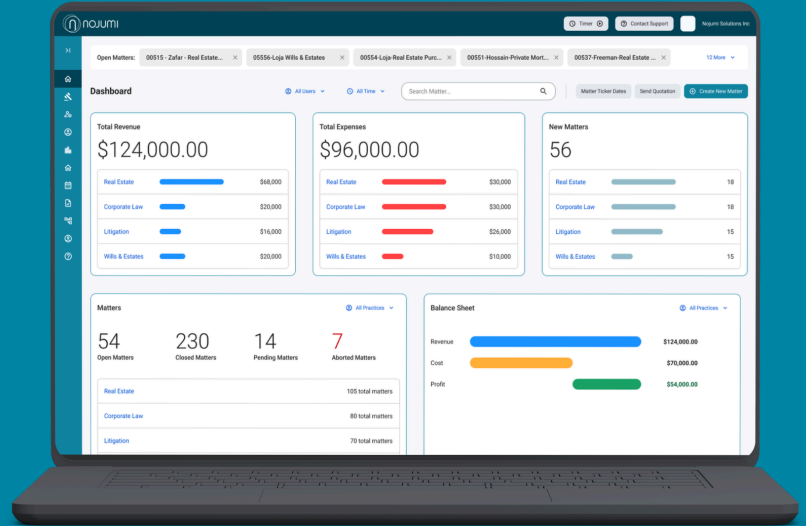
Nojumi

Timer

Contact Support

Nojumi Solutions Inc

Open Matters: 00515 - Zafar - Real Estate... × 05556-Loja Wills & Estates × 00554-Loja-Real Estate Purc... × 00551-Hossain-Private Mort... × 00537-Freeman-Real Estate ... × 12 More

Dashboard

All Users

All Time

Search Matter...

Matter Ticker Dates

Send Quotation

Create New Matter

Total Revenue

$124,000.00

| Real Estate | $68,000 |
|---|---|
| Corporate Law | $20,000 |
| Litigation | $16,000 |
| Wills & Estates | $20,000 |

Total Expenses

$96,000.00

| Real Estate | $30,000 |
|---|---|
| Corporate Law | $30,000 |
| Litigation | $26,000 |
| Wills & Estates | $10,000 |

New Matters

56

| Real Estate | 18 |
|---|---|
| Corporate Law | 18 |
| Litigation | 15 |
| Wills & Estates | 15 |

Matters

All Practices

54 Open Matters

230 Closed Matters

14 Pending Matters

7 Aborted Matters

| Real Estate | 105 total matters |
|---|---|
| Corporate Law | 80 total matters |
| Litigation | 70 total matters |

Balance Sheet

All Practices

| Revenue | $124,000.00 |
|---|---|
| Cost | $70,000.00 |
| Profit | $54,000.00 |